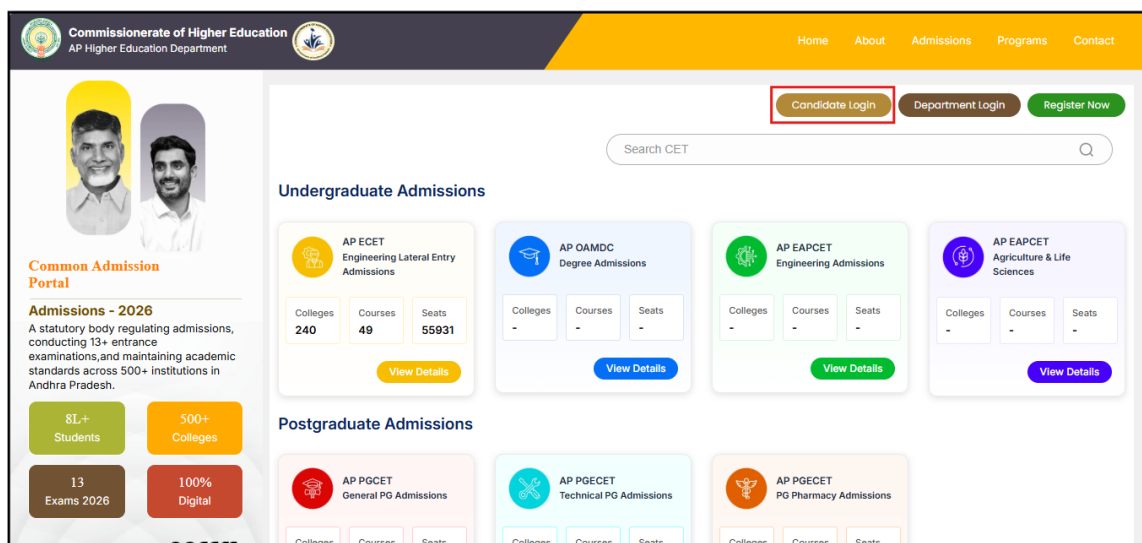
Commissionerate of Higher Education
AP Higher Education Department

Home About Admissions Programs Contact

Candidate Login Department Login Register Now

Search CET

Common Admission Portal

Admissions - 2026

A statutory body regulating admissions, conducting 13+ entrance examinations,and maintaining academic standards across 500+ institutions in Andhra Pradesh.

8L+ Students

500+ Colleges

13 Exams 2026

100% Digital

Undergraduate Admissions

AP ECET
Engineering Lateral Entry Admissions

| Colleges | Courses | Seats |
|---|---|---|
| 240 | 49 | 55931 |

View Details

AP OAMDC
Degree Admissions

| Colleges | Courses | Seats |
|---|---|---|
| - | - | - |

View Details

AP EAPCET
Engineering Admissions

| Colleges | Courses | Seats |
|---|---|---|
| - | - | - |

View Details

AP EAPCET
Agriculture & Life Sciences

| Colleges | Courses | Seats |
|---|---|---|
| - | - | - |

View Details

Postgraduate Admissions

AP PGCET
General PG Admissions

AP PGECET
Technical PG Admissions

AP PGECET
PG Pharmacy Admissions

Colleges Courses Seats
Colleges Courses Seats
Colleges Courses Seats